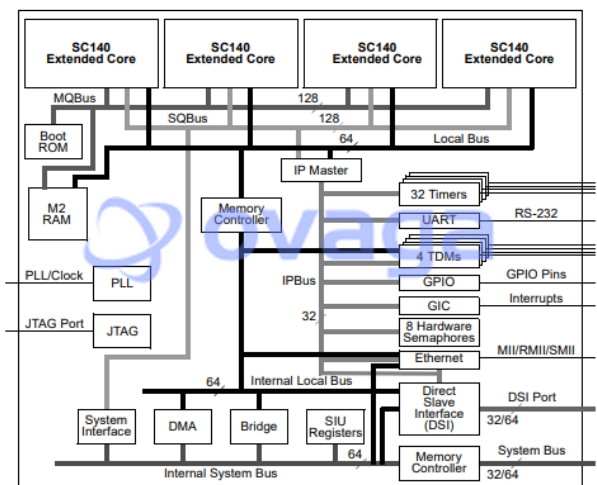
SC140 Extended Core

SC140 Extended Core

SC140 Extended Core

SC140 Extended Core

MQBus

128

SQBus

128

64

Local Bus

Boot ROM

IP Master

M2 RAM

Memory Controller

32 Timers

UART

RS-232

ovaga

4 TDMs

PLL/Clock

PLL

GPIO

GPIO Pins

IPBus

GIC

Interrupts

JTAG Port

JTAG

32

8 Hardware Semaphores

Ethernet

MII/RMII/SMII

64

Internal Local Bus

Direct Slave Interface (DSI)

DSI Port

System Interface

DMA

Bridge

SIU Registers

32/64

64

Memory Controller

System Bus

Internal System Bus

32/64